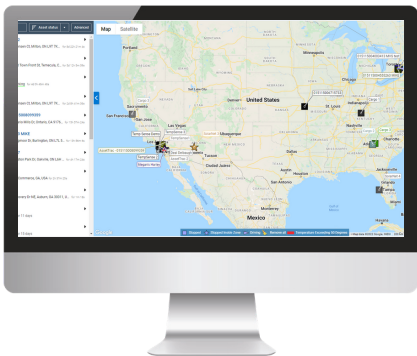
Asset status
Advanced
Map
Satellite
Portland
Chicago
San Francisco
Las Vegas
United States
St. Louis
Nashville
Charlotte
Dallas
Austin
Houston
Jacksonville
Tucson
Ciudad Juárez
Albuquerque
Monterrey
Mexico
Havana
Indianapolis
Temp Sensor Events
Stopped
Stopped Inside Zone
Driving
Moved off
Temperature Exceeding All Reasons